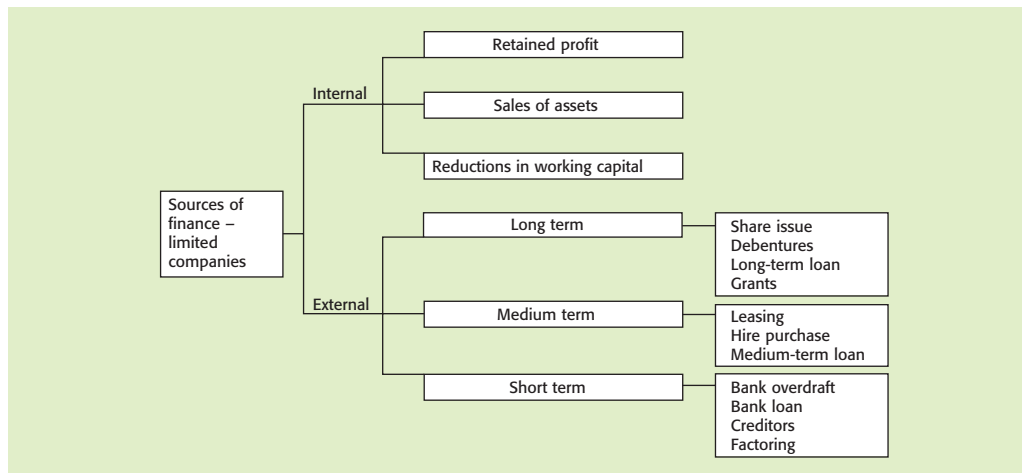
Sources of finance – limited companies

Internal

Retained profit

Sales of assets

Reductions in working capital

External

Long term

Share issue
Debentures
Long-term loan
Grants

Medium term

Leasing
Hire purchase
Medium-term loan

Short term

Bank overdraft
Bank loan
Creditors
Factoring